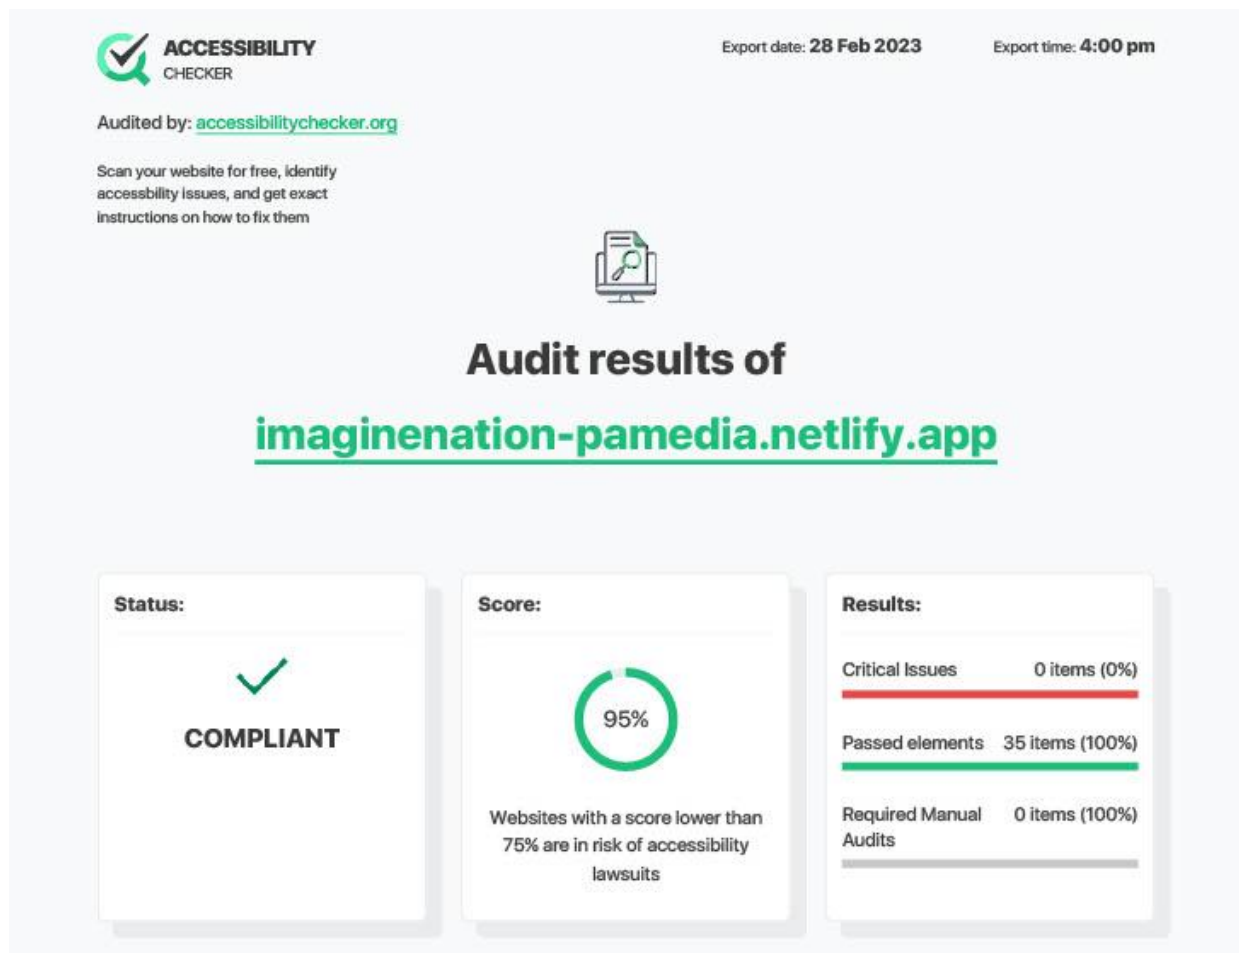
ACCESSIBILITY
CHECKER

Export date: 28 Feb 2023

Export time: 4:00 pm

Audited by: accessibilitychecker.org

Scan your website for free, identify accessbility issues, and get exact instructions on how to fix them

Audit results of

imaginenation-pamedia.netlify.app

Status:

COMPLIANT

Score:

95%

Websites with a score lower than 75% are in risk of accessibility lawsuits

Results:

Critical Issues 0 items (0%)

Passed elements 35 items (100%)

Required Manual Audits 0 items (100%)